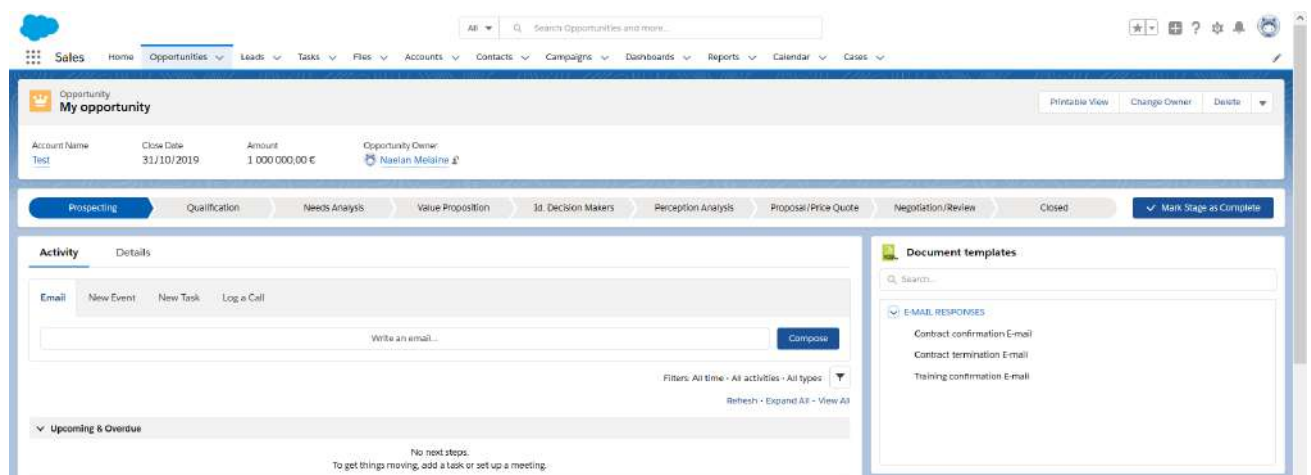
All Search Opportunities and more...

Sales Home Opportunities Leads Tasks Files Accounts Contacts Campaigns Dashboards Reports Calendar Cases

Opportunity
My opportunity

Printable View Change Owner Delete

Account Name
Test

Close Date
31/10/2019

Amount
1 000 000,00 €

Opportunity Owner
Naelan Melaine

Prospecting Qualification Needs Analysis Value Proposition Id. Decision Makers Perception Analysis Proposal/Price Quote Negotiation/Review Closed

Mark Stage as Complete

Activity Details

Email New Event New Task Log a Call

Write an email...

Compose

Filters: All time · All activities · All types

Refresh · Expand All · View All

Upcoming & Overdue

No next steps.
To get things moving, add a task or set up a meeting.

Document templates

Search...

E-MAIL RESPONSES
Contract confirmation E-mail
Contract termination E-mail
Training confirmation E-mail